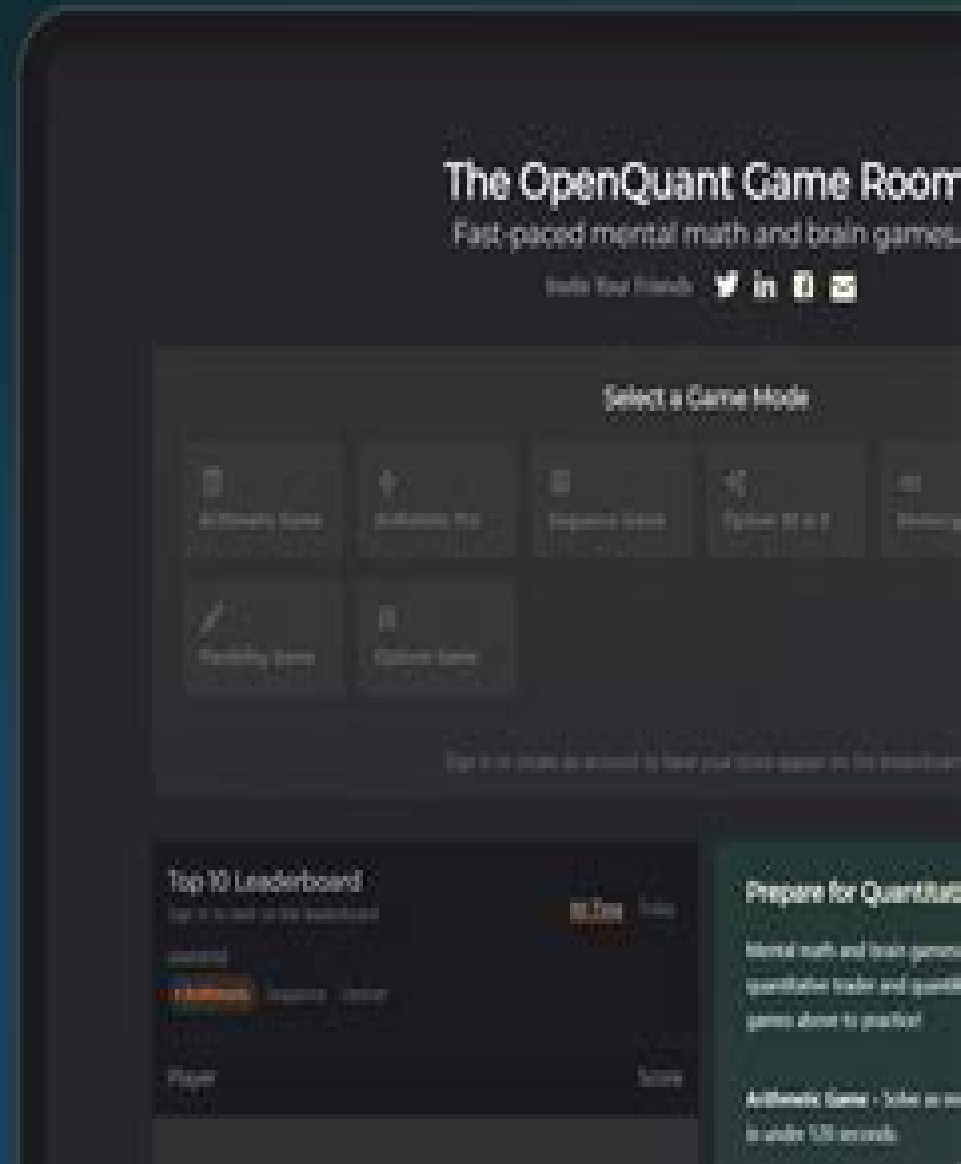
The OpenQuant Game Room

Fast-paced mental math and brain games

Invite Your Friends

Select a Game Mode

Arithmetic Game

Arithmetic Pro

Sequence Game

Option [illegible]

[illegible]

Market Making Game

Options Game

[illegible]

Top 10 Leaderboard

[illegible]

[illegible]

Arithmetic

Sequence

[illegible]

All Time

Today

Player

Score

Prepare for Quantitati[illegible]

Mental math and brain games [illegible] quantitative trader and quantit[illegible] games above to practice!

Arithmetic Game - Solve as m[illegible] in under 120 seconds.